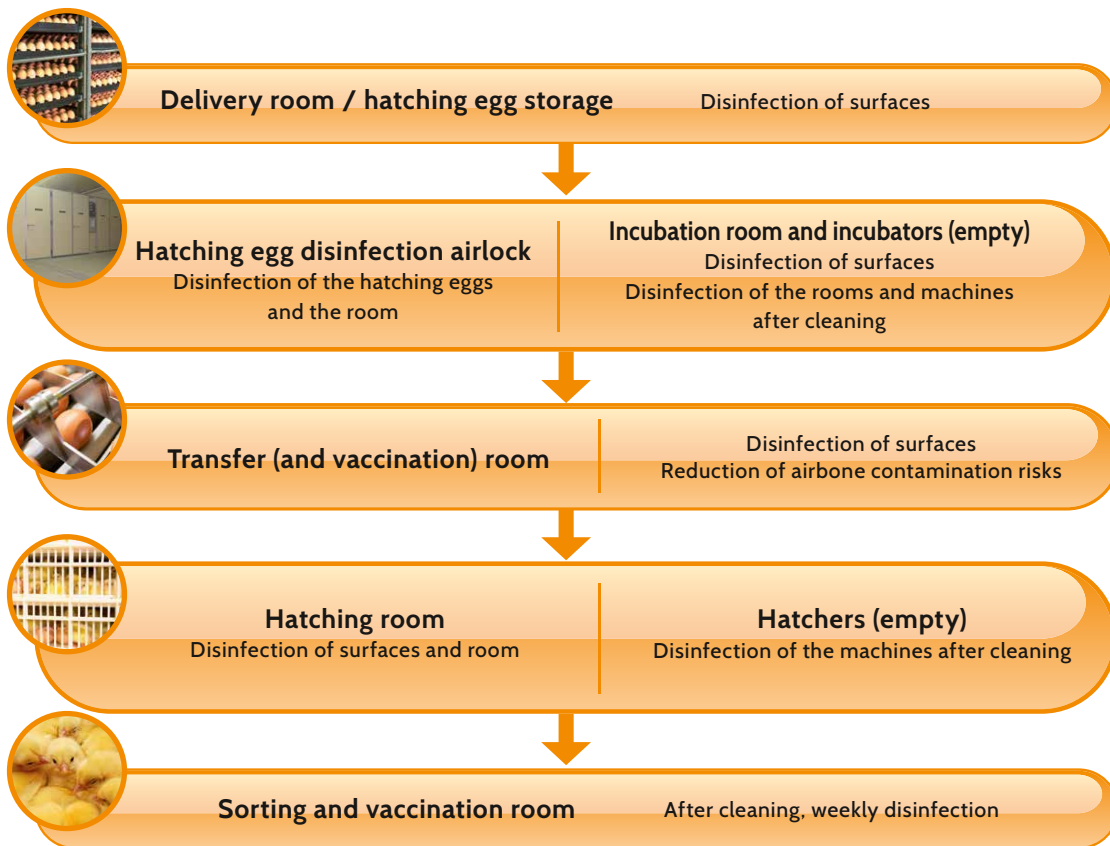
Delivery room / hatching egg storage

Disinfection of surfaces

Hatching egg disinfection airlock

Disinfection of the hatching eggs and the room

Incubation room and incubators (empty)

Disinfection of surfaces

Disinfection of the rooms and machines after cleaning

Transfer (and vaccination) room

Disinfection of surfaces

Reduction of airbone contamination risks

Hatching room

Disinfection of surfaces and room

Hatchers (empty)

Disinfection of the machines after cleaning

Sorting and vaccination room

After cleaning, weekly disinfection